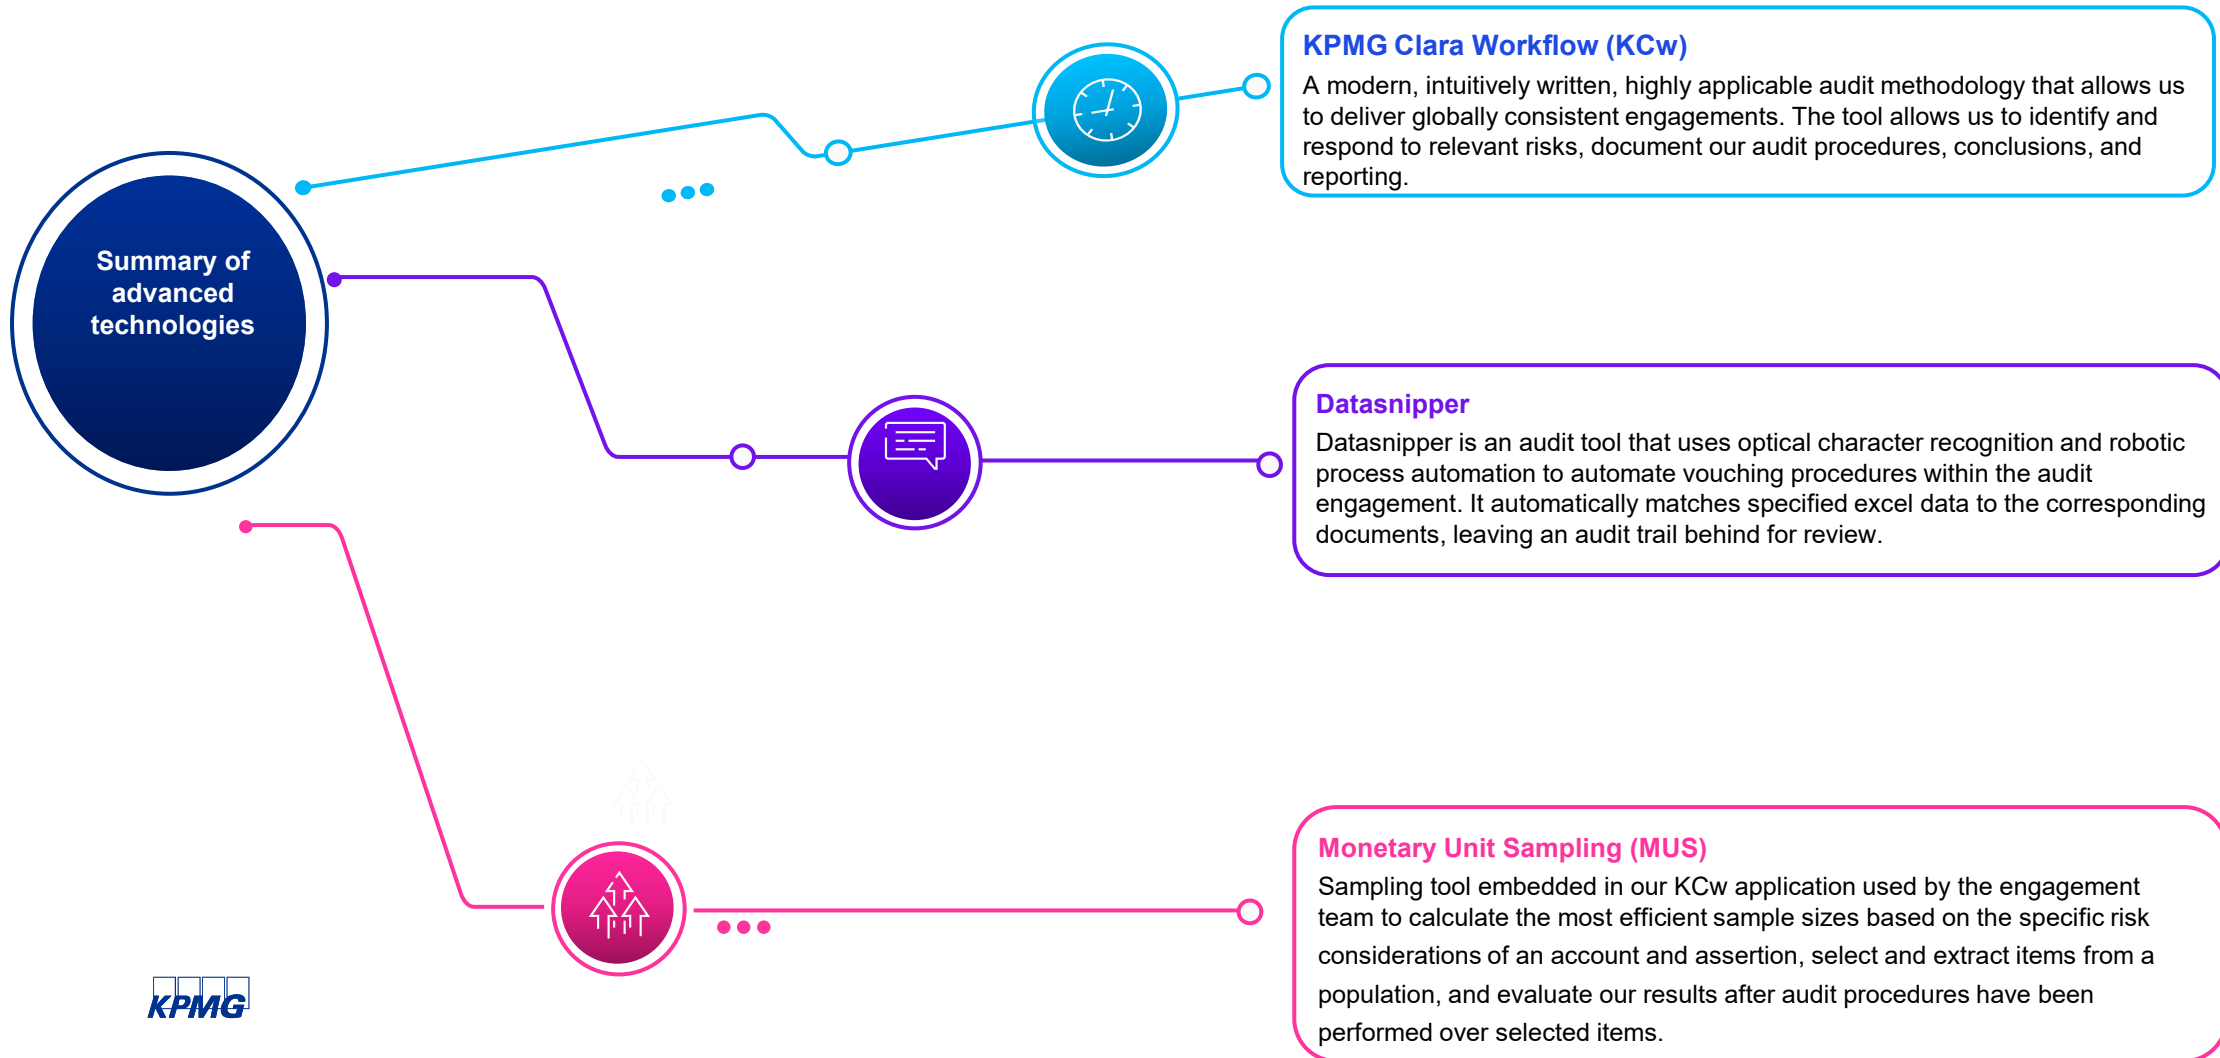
Summary of advanced technologies

KPMG Clara Workflow (KCw)
A modern, intuitively written, highly applicable audit methodology that allows us to deliver globally consistent engagements. The tool allows us to identify and respond to relevant risks, document our audit procedures, conclusions, and reporting.

Datasnipper
Datasnipper is an audit tool that uses optical character recognition and robotic process automation to automate vouching procedures within the audit engagement. It automatically matches specified excel data to the corresponding documents, leaving an audit trail behind for review.

Monetary Unit Sampling (MUS)
Sampling tool embedded in our KCw application used by the engagement team to calculate the most efficient sample sizes based on the specific risk considerations of an account and assertion, select and extract items from a population, and evaluate our results after audit procedures have been performed over selected items.

KPMG